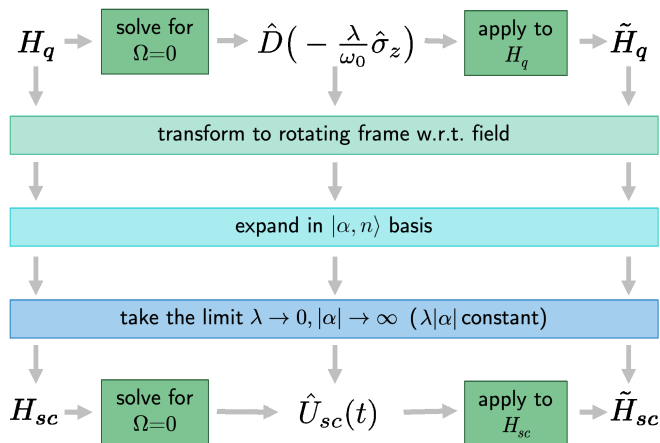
$H_q$

solve for $\Omega=0$

$\hat{D}\left(-\frac{\lambda}{\omega_0}\hat{\sigma}_z\right)$

apply to $H_q$

$\tilde{H}_q$

transform to rotating frame w.r.t. field

expand in $|\alpha, n\rangle$ basis

take the limit $\lambda \to 0, |\alpha| \to \infty$ ($\lambda|\alpha|$ constant)

$H_{sc}$

solve for $\Omega=0$

$\hat{U}_{sc}(t)$

apply to $H_{sc}$

$\tilde{H}_{sc}$